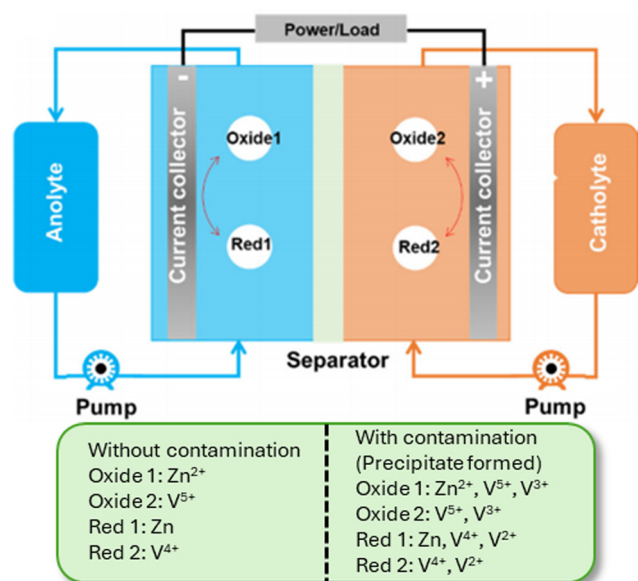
Power/Load

-

+

Anolyte

Current collector

Oxide1

Red1

Oxide2

Red2

Current collector

Catholyte

Separator

Pump

Pump

Without contamination
Oxide 1: $Zn^{2+}$
Oxide 2: $V^{5+}$
Red 1: Zn
Red 2: $V^{4+}$

With contamination
(Precipitate formed)
Oxide 1: $Zn^{2+}$, $V^{5+}$, $V^{3+}$
Oxide 2: $V^{5+}$, $V^{3+}$
Red 1: Zn, $V^{4+}$, $V^{2+}$
Red 2: $V^{4+}$, $V^{2+}$